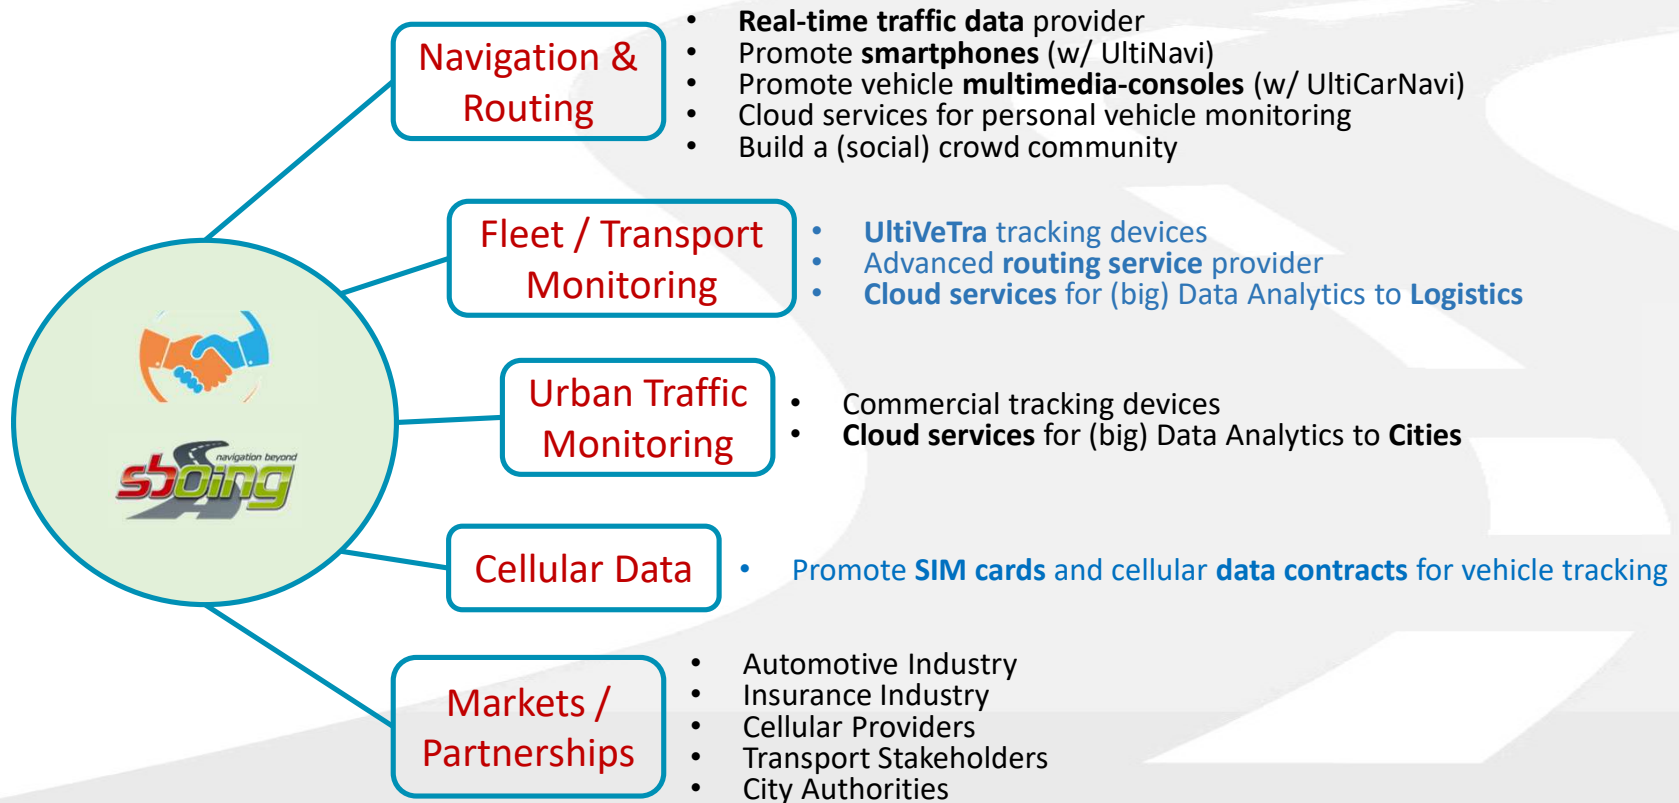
navigation beyond
sboing

Navigation & Routing

- Real-time traffic data provider
- Promote smartphones (w/ UltiNavi)
- Promote vehicle multimedia-consoles (w/ UltiCarNavi)
- Cloud services for personal vehicle monitoring
- Build a (social) crowd community

Fleet / Transport Monitoring

- UltiVeTra tracking devices
- Advanced routing service provider
- Cloud services for (big) Data Analytics to Logistics

Urban Traffic Monitoring

- Commercial tracking devices
- Cloud services for (big) Data Analytics to Cities

Cellular Data

- Promote SIM cards and cellular data contracts for vehicle tracking

Markets / Partnerships

- Automotive Industry
- Insurance Industry
- Cellular Providers
- Transport Stakeholders
- City Authorities